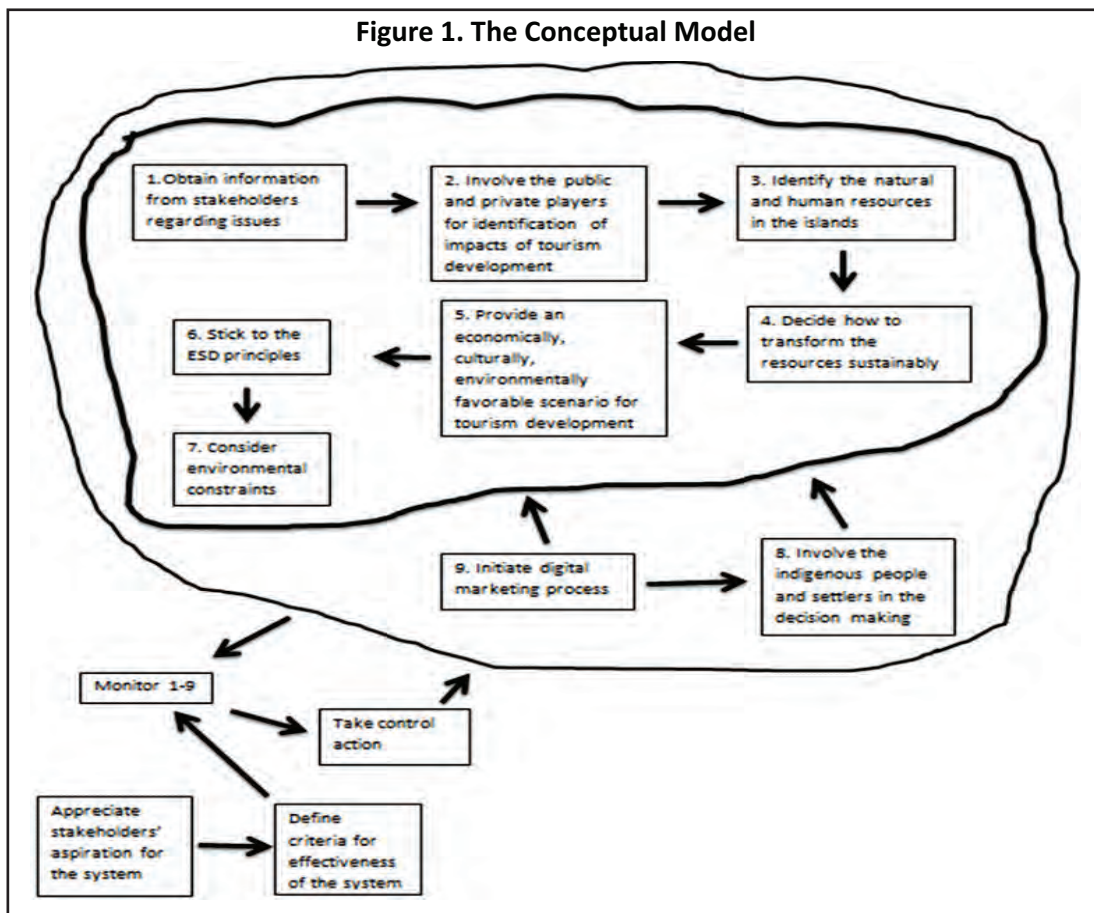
Figure 1. The Conceptual Model

1.Obtain information from stakeholders regarding issues

2. Involve the public and private players for identification of impacts of tourism development

3. Identify the natural and human resources in the islands

4. Decide how to transform the resources sustainably

5. Provide an economically, culturally, environmentally favorable scenario for tourism development

6. Stick to the ESD principles

7. Consider environmental constraints

9. Initiate digital marketing process

8. Involve the indigenous people and settlers in the decision making

Monitor 1-9

Take control action

Appreciate stakeholders' aspiration for the system

Define criteria for effectiveness of the system